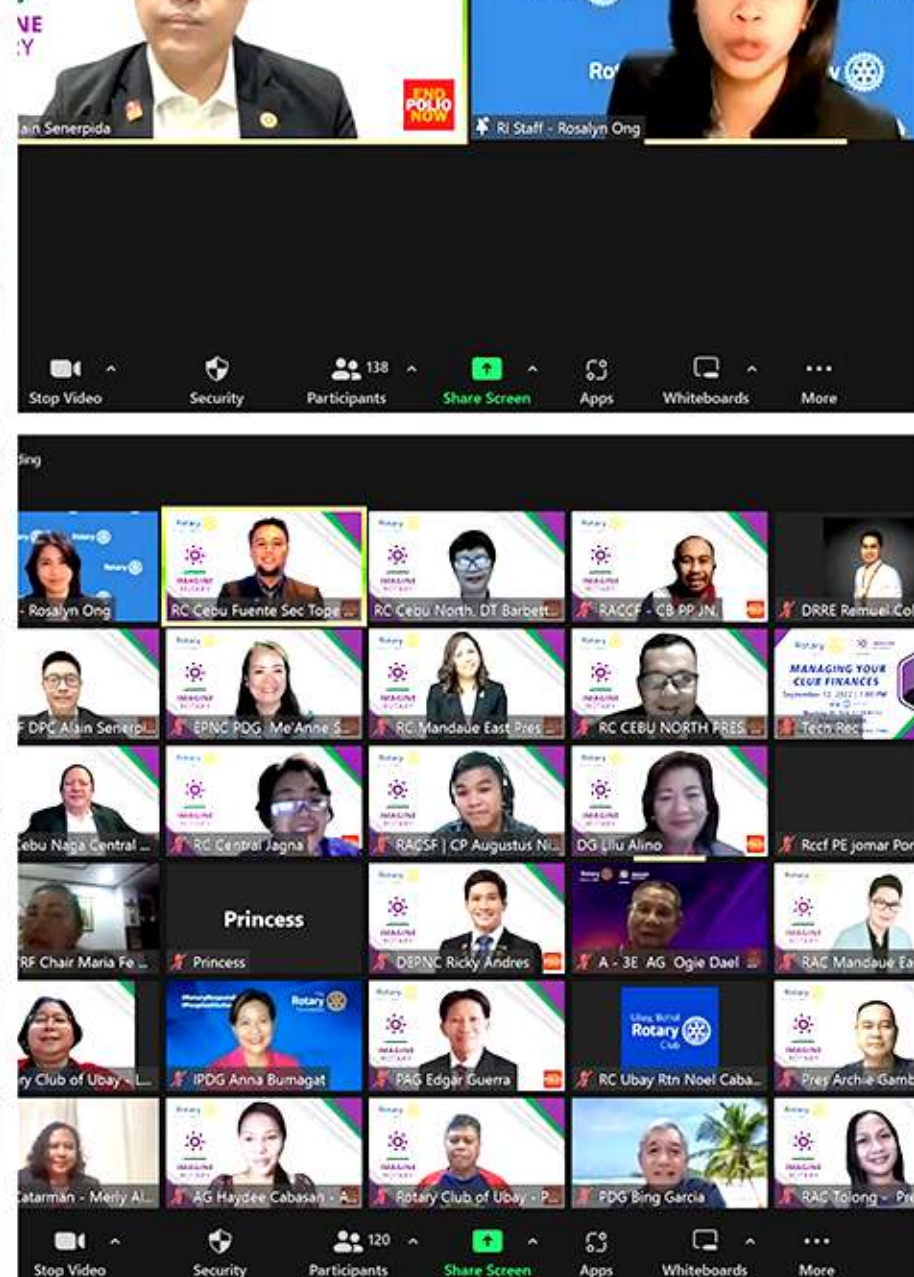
NE
Y

lain Senerpida

END POLIO NOW

Rot

RI Staff - Rosalyn Ong

Stop Video
Security
138
Participants
Share Screen
Apps
Whiteboards
More

ding

- Rosalyn Ong
RC Cebu Fuente Sec Tope
RC Cebu North DT Barbett...
RACCF - CB PP JN.
DRRE Remuel Col

F DPC Alain Senerpi...
EPNC PDG Me'Anne S...
RC Mandaue East Pres...
RC CEBU NORTH PRES...
MANAGING YOUR CLUB FINANCES
Tech Rec

ebu Naga Central ...
RC Central Jagna
RACSF | CP Augustus Ni...
DG Lilu Alino
Rccf PE jomar Por

Princess
RF Chair Maria Fe ...
Princess
DEPNC Ricky Andres
A - 3E AG Ogie Dael
RAC Mandaue Ea

Rotary
ry Club of Ubay - L...
IPDG Anna Bumagat
PAG Edgar Guerra
Rotary Club
RC Ubay Rtn Noel Caba...
Pres Archie Gamb

Catarman - Merly Al...
AG Haydee Cabasan - A...
Rotary Club of Ubay - P...
PDG Bing Garcia
RAC Tolong - Pr

Stop Video
Security
120
Participants
Share Screen
Apps
Whiteboards
More